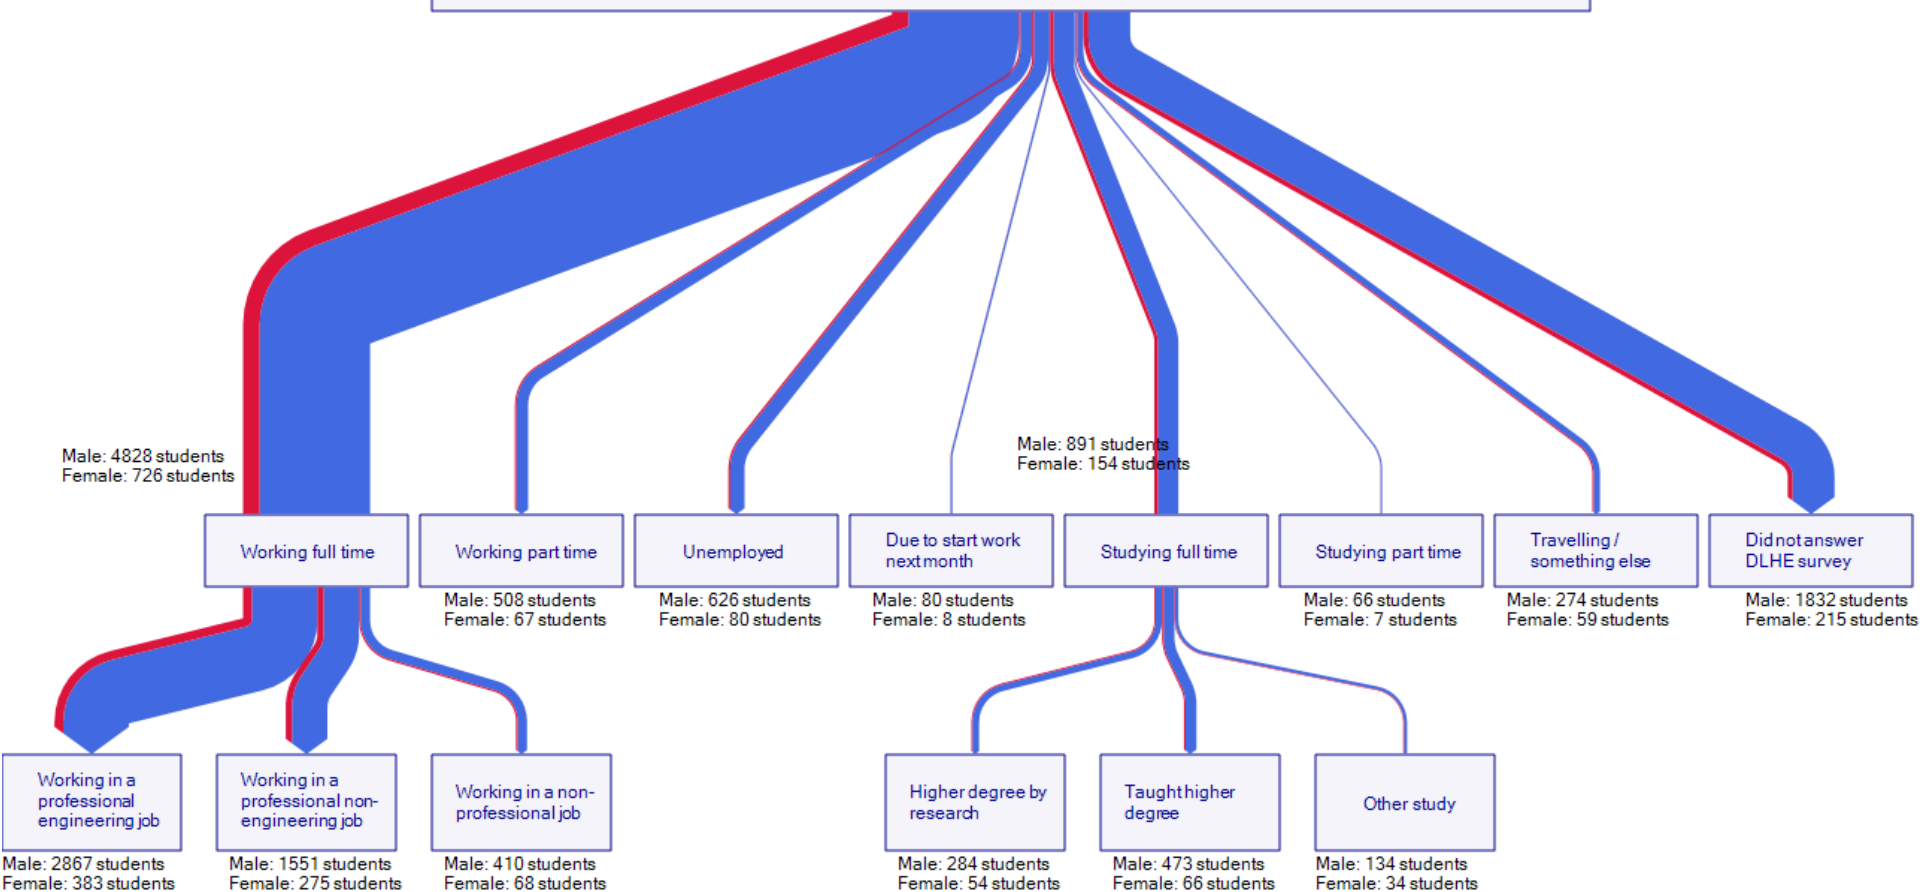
Male: 4828 students
Female: 726 students

Male: 891 students
Female: 154 students

Working full time

Working part time
Male: 508 students
Female: 67 students

Unemployed
Male: 626 students
Female: 80 students

Due to start work next month
Male: 80 students
Female: 8 students

Studying full time

Studying part time
Male: 66 students
Female: 7 students

Travelling / something else
Male: 274 students
Female: 59 students

Did not answer DLHE survey
Male: 1832 students
Female: 215 students

Working in a professional engineering job
Male: 2867 students
Female: 383 students

Working in a professional non-engineering job
Male: 1551 students
Female: 275 students

Working in a non-professional job
Male: 410 students
Female: 68 students

Higher degree by research
Male: 284 students
Female: 54 students

Taught higher degree
Male: 473 students
Female: 66 students

Other study
Male: 134 students
Female: 34 students